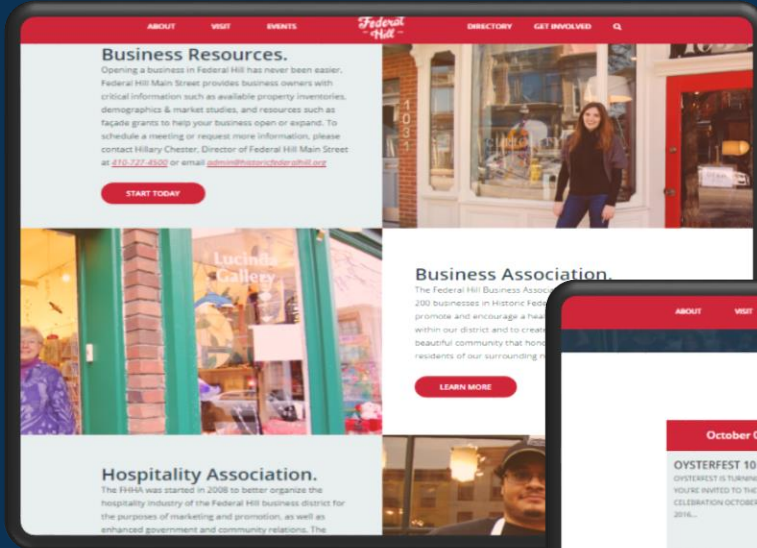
ABOUT VISIT EVENTS Federal Hill DIRECTORY GET INVOLVED

Business Resources.

Opening a business in Federal Hill has never been easier. Federal Hill Main Street provides business owners with critical information such as available property inventories, demographics & market studies, and resources such as façade grants to help your business open or expand. To schedule a meeting or request more information, please contact Hillary Chester, Director of Federal Hill Main Street at 410-727-4500 or email admin@historicfederalhill.org

START TODAY

1031

Lucinda Gallery

Business Association.

The Federal Hill Business Assoc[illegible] 200 businesses in Historic Fede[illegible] promote and encourage a hea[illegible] within our district and to create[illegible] beautiful community that hon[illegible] residents of our surrounding n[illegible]

LEARN MORE

Hospitality Association.

The FHHA was started in 2008 to better organize the hospitality industry of the Federal Hill business district for the purposes of marketing and promotion, as well as enhanced government and community relations. The

ABOUT VISIT

October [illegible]

OYSTERFEST 10

OYSTERFEST IS TURNIN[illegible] YOU'RE INVITED TO THE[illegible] CELEBRATION OCTOBER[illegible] 2016...